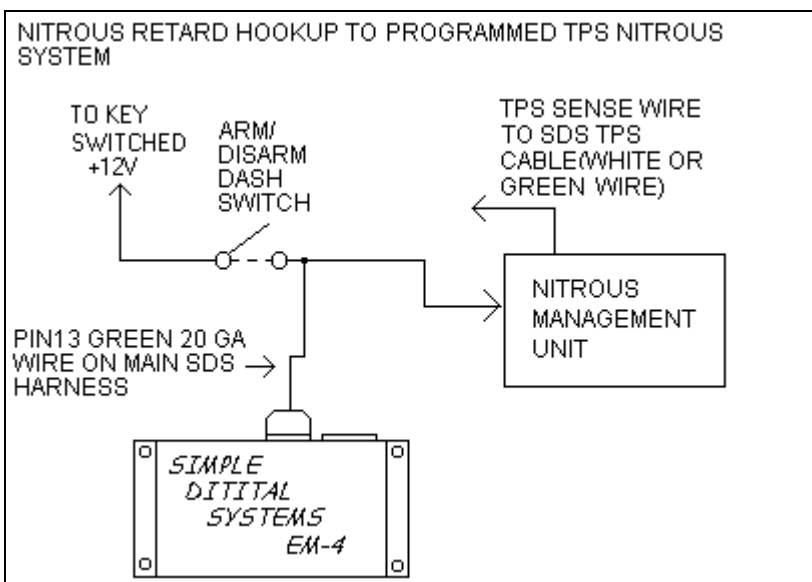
NITROUS RETARD HOOKUP TO PROGRAMMED TPS NITROUS SYSTEM

TO KEY SWITCHED +12V

ARM/ DISARM DASH SWITCH

TPS SENSE WIRE TO SDS TPS CABLE(WHITE OR GREEN WIRE)

NITROUS MANAGEMENT UNIT

PIN13 GREEN 20 GA WIRE ON MAIN SDS HARNESS

SIMPLE DITITAL SYSTEMS EM-4